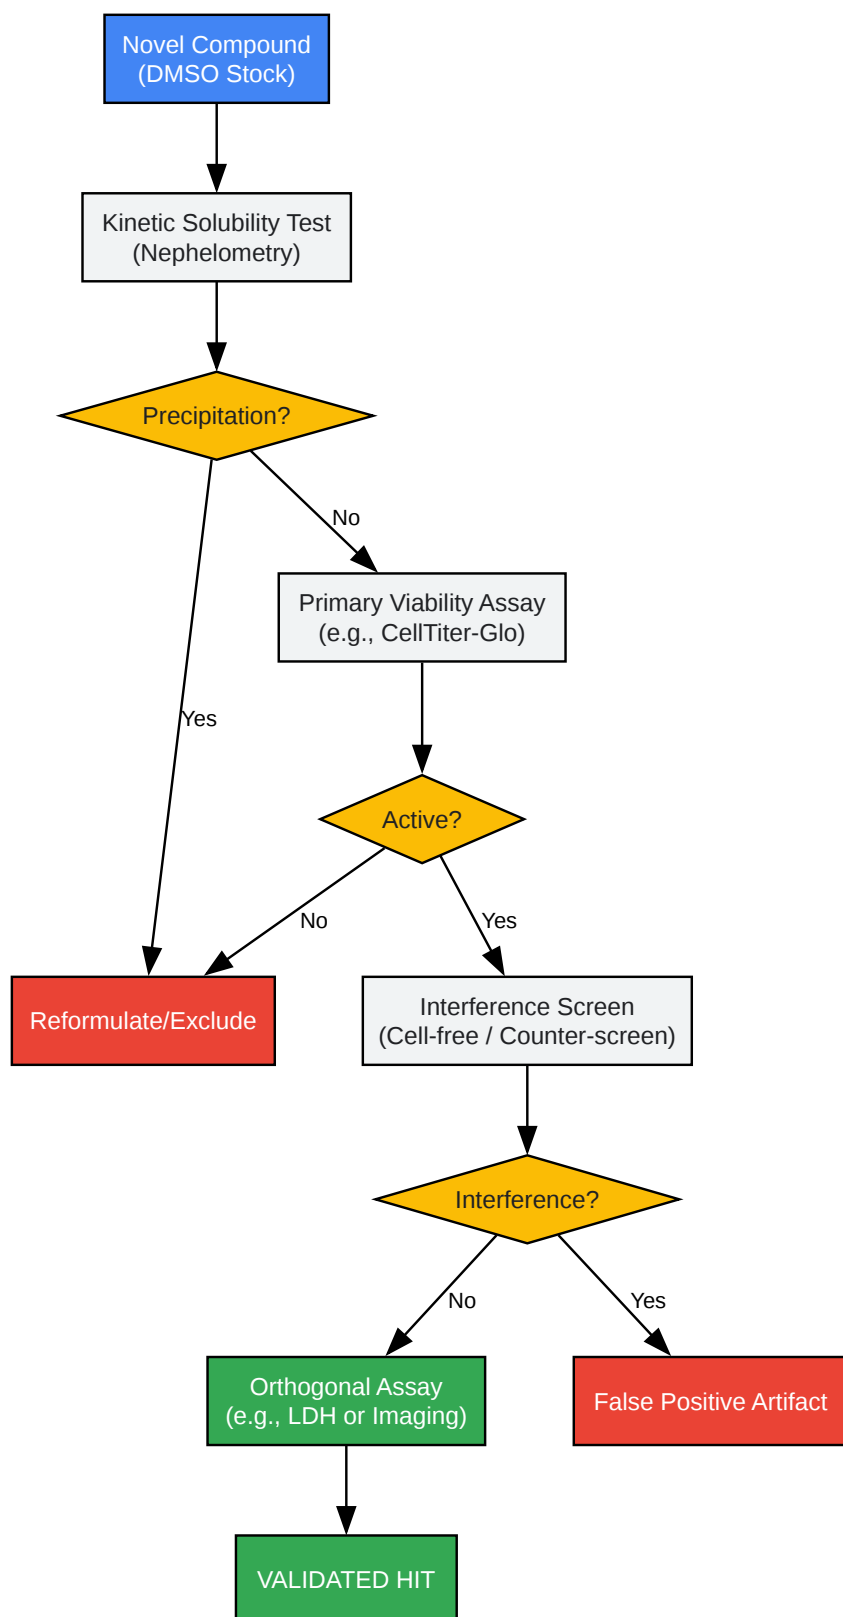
Novel Compound
(DMSO Stock)

Kinetic Solubility Test
(Nephelometry)

Precipitation?

No

Primary Viability Assay
(e.g., CellTiter-Glo)

Yes

Active?

No

Yes

Reformulate/Exclude

Interference Screen
(Cell-free / Counter-screen)

Interference?

No

Yes

Orthogonal Assay
(e.g., LDH or Imaging)

False Positive Artifact

VALIDATED HIT